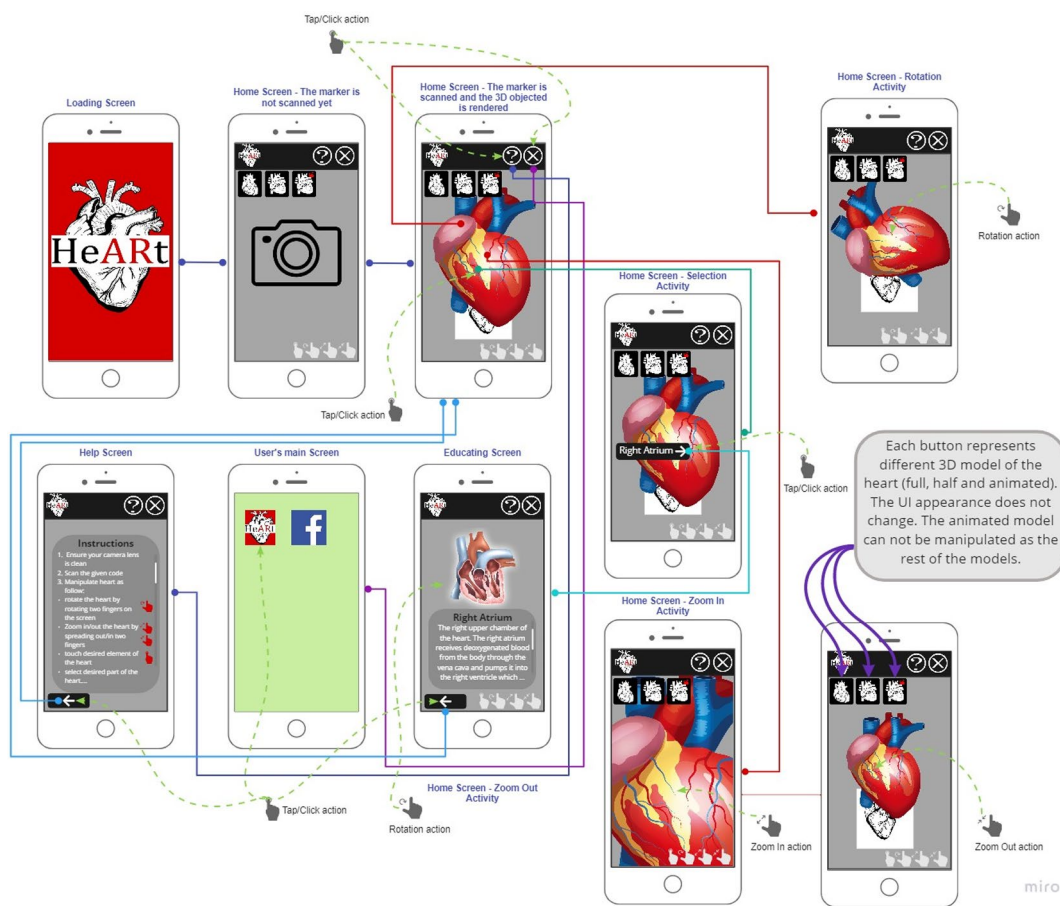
Tap/Click action

Loading Screen

HeARt

Home Screen - The marker is not scanned yet

Home Screen - The marker is scanned and the 3D objected is rendered

Home Screen - Rotation Activity

Rotation action

Home Screen - Selection Activity

Right Atrium

Tap/Click action

Each button represents different 3D model of the heart (full, half and animated). The UI appearance does not change. The animated model can not be manipulated as the rest of the models.

Tap/Click action

Help Screen

Instructions
1. Ensure your camera lens is clean
2. Scan the given code
3. Manipulate heart as follow:
- rotate the heart by rotating two fingers on the screen
- Zoom in/out the heart by spreading out/in two fingers
- touch desired element of the heart
- select desired part of the heart....

User's main Screen

Educating Screen

Right Atrium
The right upper chamber of the heart. The right atrium receives deoxygenated blood from the body through the vena cava and pumps it into the right ventricle which ...

Home Screen - Zoom In Activity

Home Screen - Zoom Out Activity

Tap/Click action

Rotation action

Zoom In action

Zoom Out action

miro